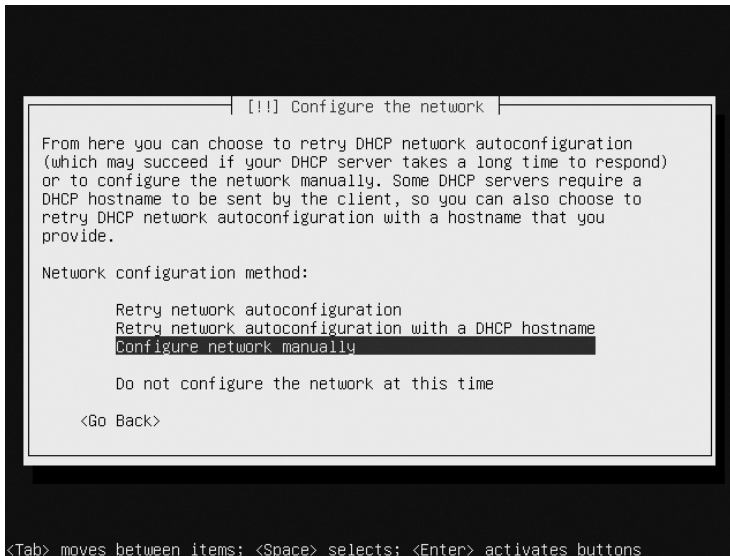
[!!] Configure the network

From here you can choose to retry DHCP network autoconfiguration (which may succeed if your DHCP server takes a long time to respond) or to configure the network manually. Some DHCP servers require a DHCP hostname to be sent by the client, so you can also choose to retry DHCP network autoconfiguration with a hostname that you provide.

Network configuration method:

Retry network autoconfiguration
Retry network autoconfiguration with a DHCP hostname
Configure network manually

Do not configure the network at this time

<Go Back>

<Tab> moves between items; <Space> selects; <Enter> activates buttons